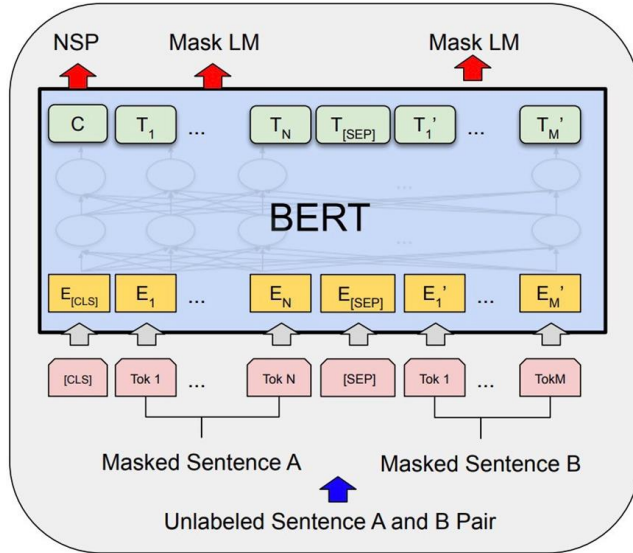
NSP Mask LM Mask LM

C $T_1$ ... $T_N$ $T_{[SEP]}$ $T_1'$ ... $T_M'$

BERT

$E_{[CLS]}$ $E_1$ ... $E_N$ $E_{[SEP]}$ $E_1'$ ... $E_M'$

[CLS] Tok 1 ... Tok N [SEP] Tok 1 ... TokM

Masked Sentence A Masked Sentence B

Unlabeled Sentence A and B Pair